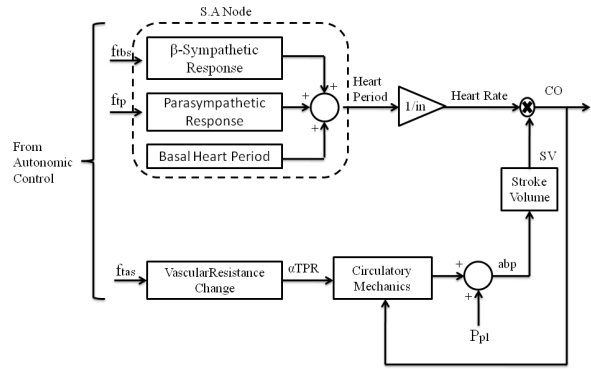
S.A Node

From Autonomic Control

ftbs

ftp

β-Sympathetic Response

Parasympathetic Response

Basal Heart Period

+

+

+

Heart Period

1/in

Heart Rate

CO

SV

Stroke Volume

ftas

VascularResistance Change

αTPR

Circulatory Mechanics

+

+

abp

$P_{pl}$